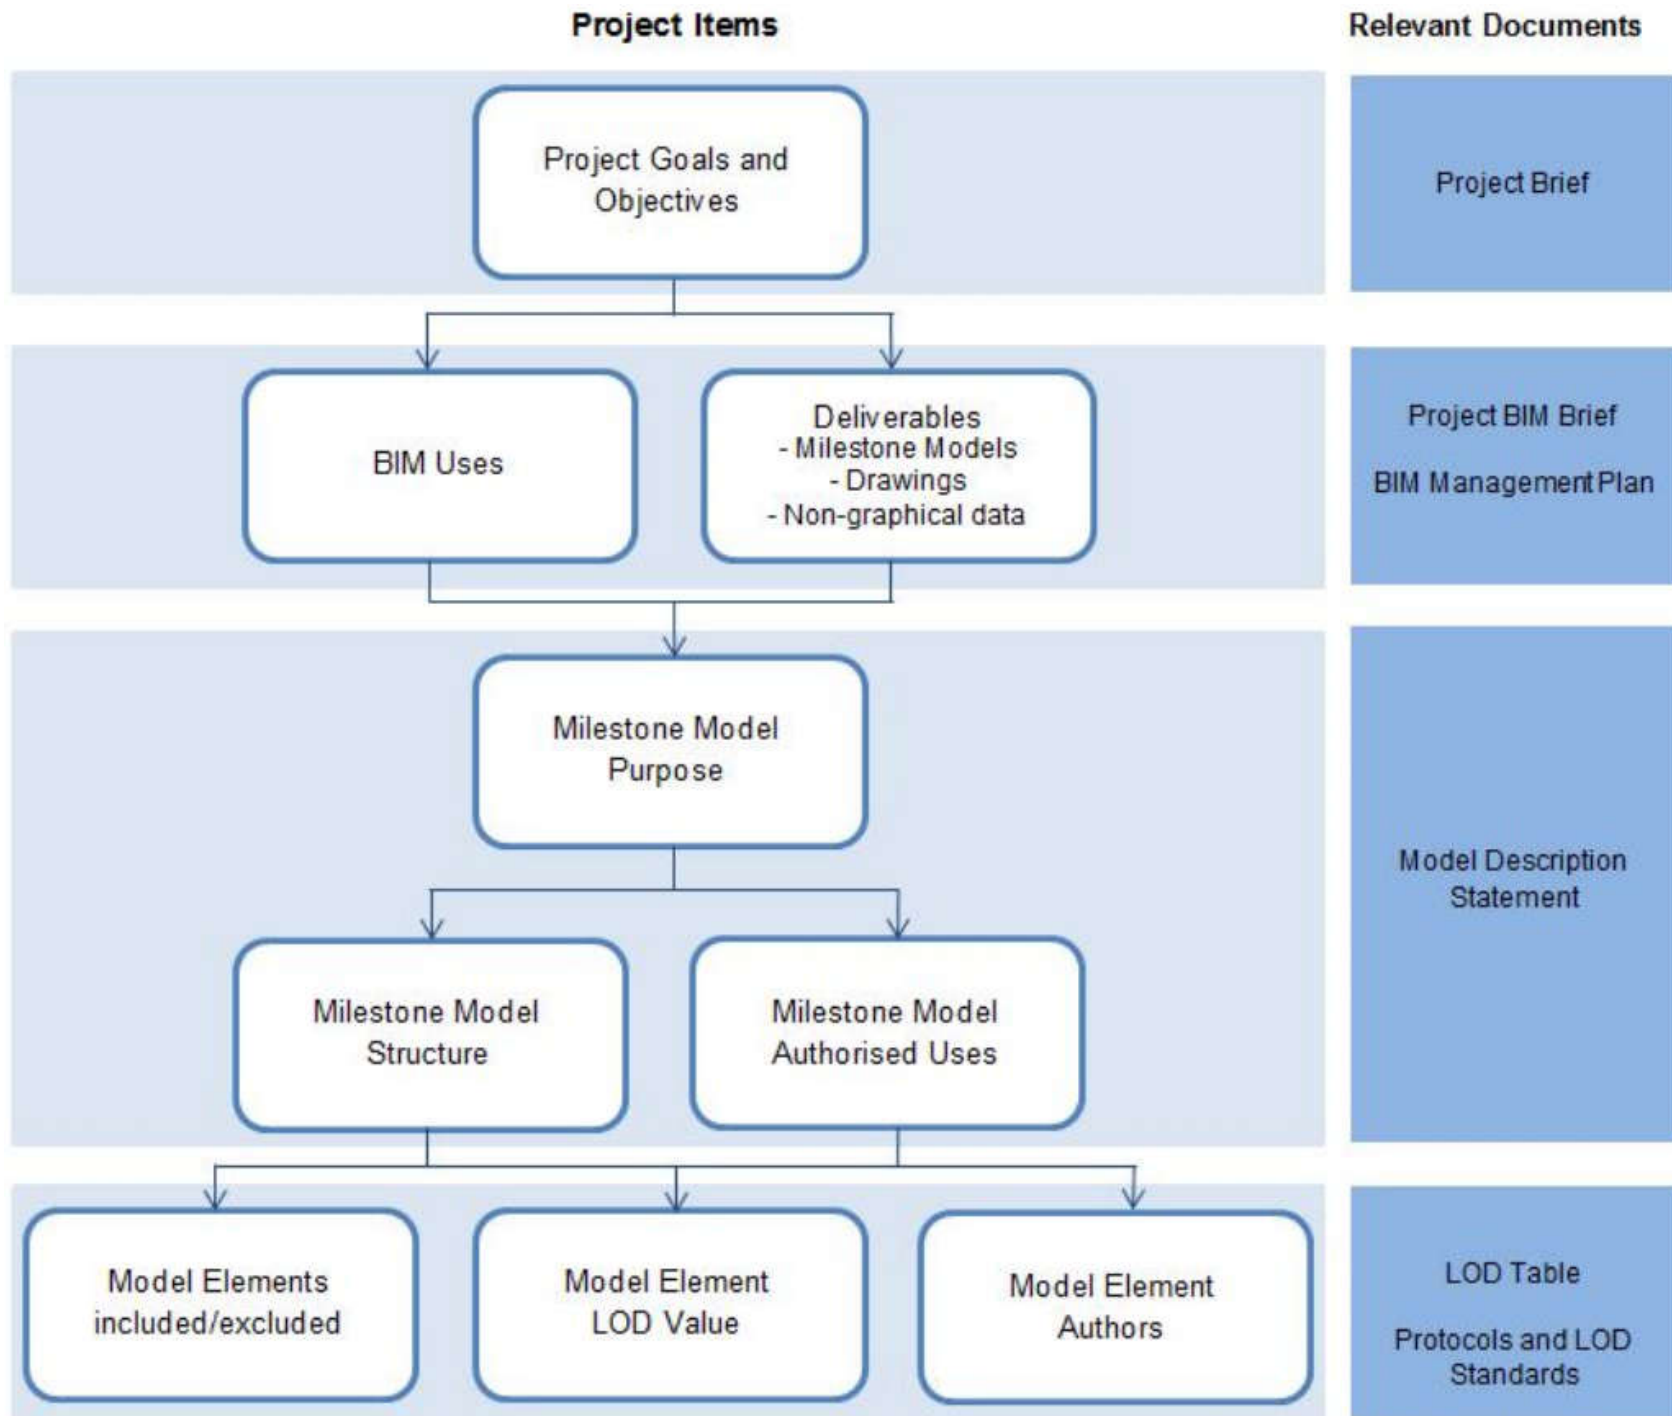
Project Items

Relevant Documents

Project Goals and Objectives

Project Brief

BIM Uses

Deliverables
- Milestone Models
- Drawings
- Non-graphical data

Project BIM Brief

BIM Management Plan

Milestone Model Purpose

Milestone Model Structure

Milestone Model Authorised Uses

Model Description Statement

Model Elements included/excluded

Model Element LOD Value

Model Element Authors

LOD Table

Protocols and LOD Standards